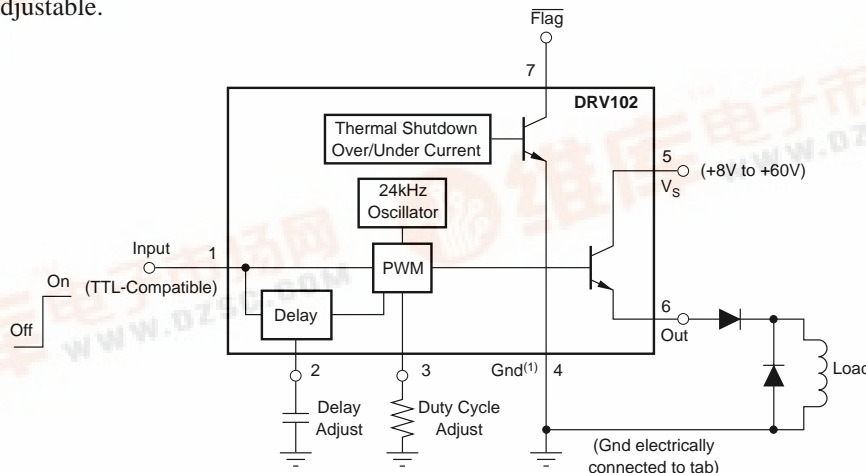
djustable.

$\overline{Flag}$

7

DRV102

Thermal Shutdown Over/Under Current

5 (+8V to +60V) $V_S$

24kHz Oscillator

Input 1

On (TTL-Compatible)

Off

PWM

Delay

6 Out

Load

2 Delay Adjust

3 Duty Cycle Adjust

Gnd$^{(1)}$ 4

(Gnd electrically connected to tab)

www.dzsc.com

www.dzsc.com